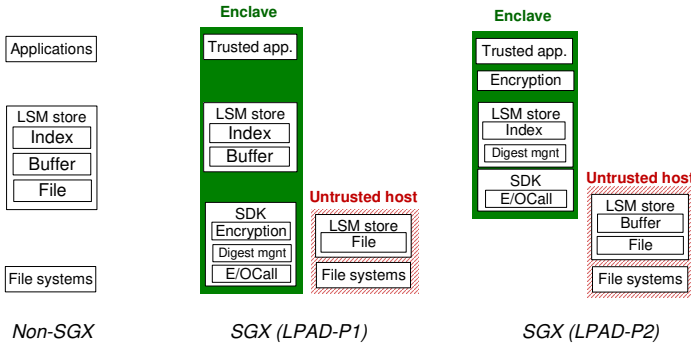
Applications

LSM store
Index
Buffer
File

File systems

Non-SGX

Enclave
Trusted app.

LSM store
Index
Buffer

SDK
Encryption
Digest mgnt
E/OCall

Untrusted host
LSM store
File

File systems

SGX (LPAD-P1)

Enclave
Trusted app.
Encryption
LSM store
Index
Digest mgnt
SDK
E/OCall

Untrusted host
LSM store
Buffer
File

File systems

SGX (LPAD-P2)